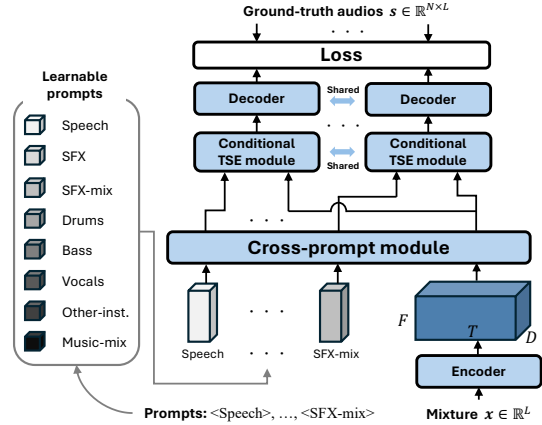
Ground-truth audios $s \in \mathbb{R}^{N \times L}$

· · ·

Loss

Decoder

Shared

· · ·

Decoder

Conditional TSE module

Shared

Conditional TSE module

· · ·

Learnable prompts

Speech

SFX

SFX-mix

Drums

Bass

Vocals

Other-inst.

Music-mix

Cross-prompt module

· · ·

Speech

· · ·

SFX-mix

$F$

$T$

$D$

Encoder

Prompts: <Speech>, …, <SFX-mix>

Mixture $x \in \mathbb{R}^{L}$